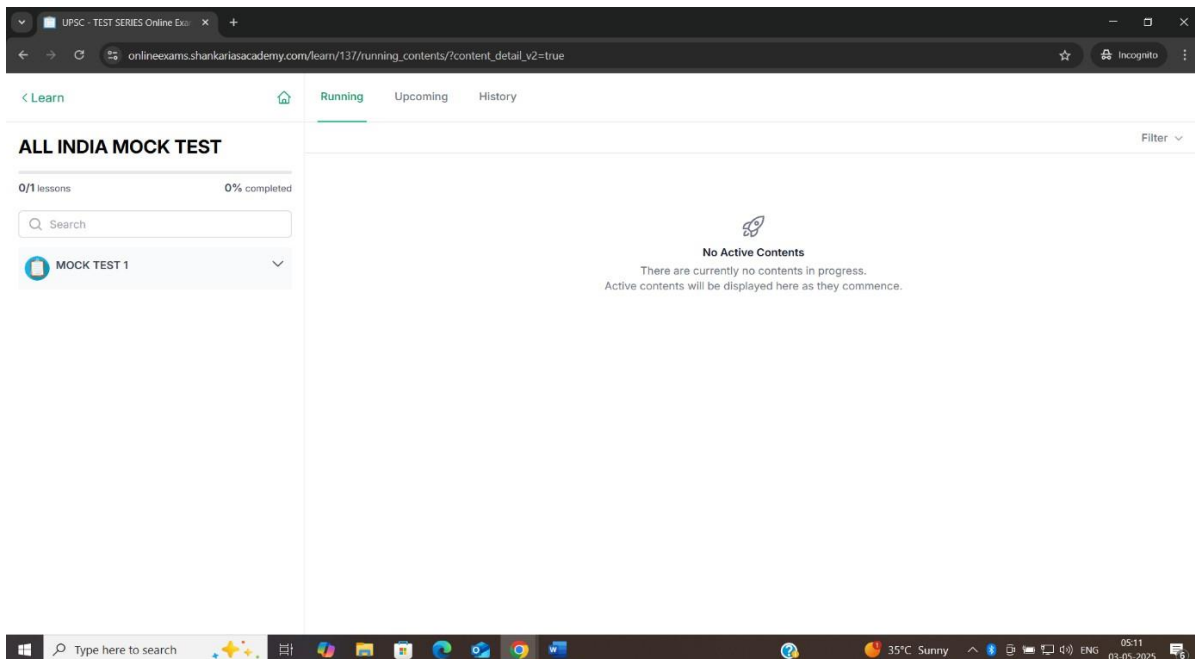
UPSC - TEST SERIES Online Exa ×
+
onlineexams.shankariasacademy.com/learn/137/running_contents/?content_detail_v2=true
Incognito

< Learn
Running Upcoming History
Filter

ALL INDIA MOCK TEST
0/1 lessons 0% completed
Search
MOCK TEST 1

No Active Contents
There are currently no contents in progress.
Active contents will be displayed here as they commence.

Type here to search
35°C Sunny ENG 05:11 03-05-2025